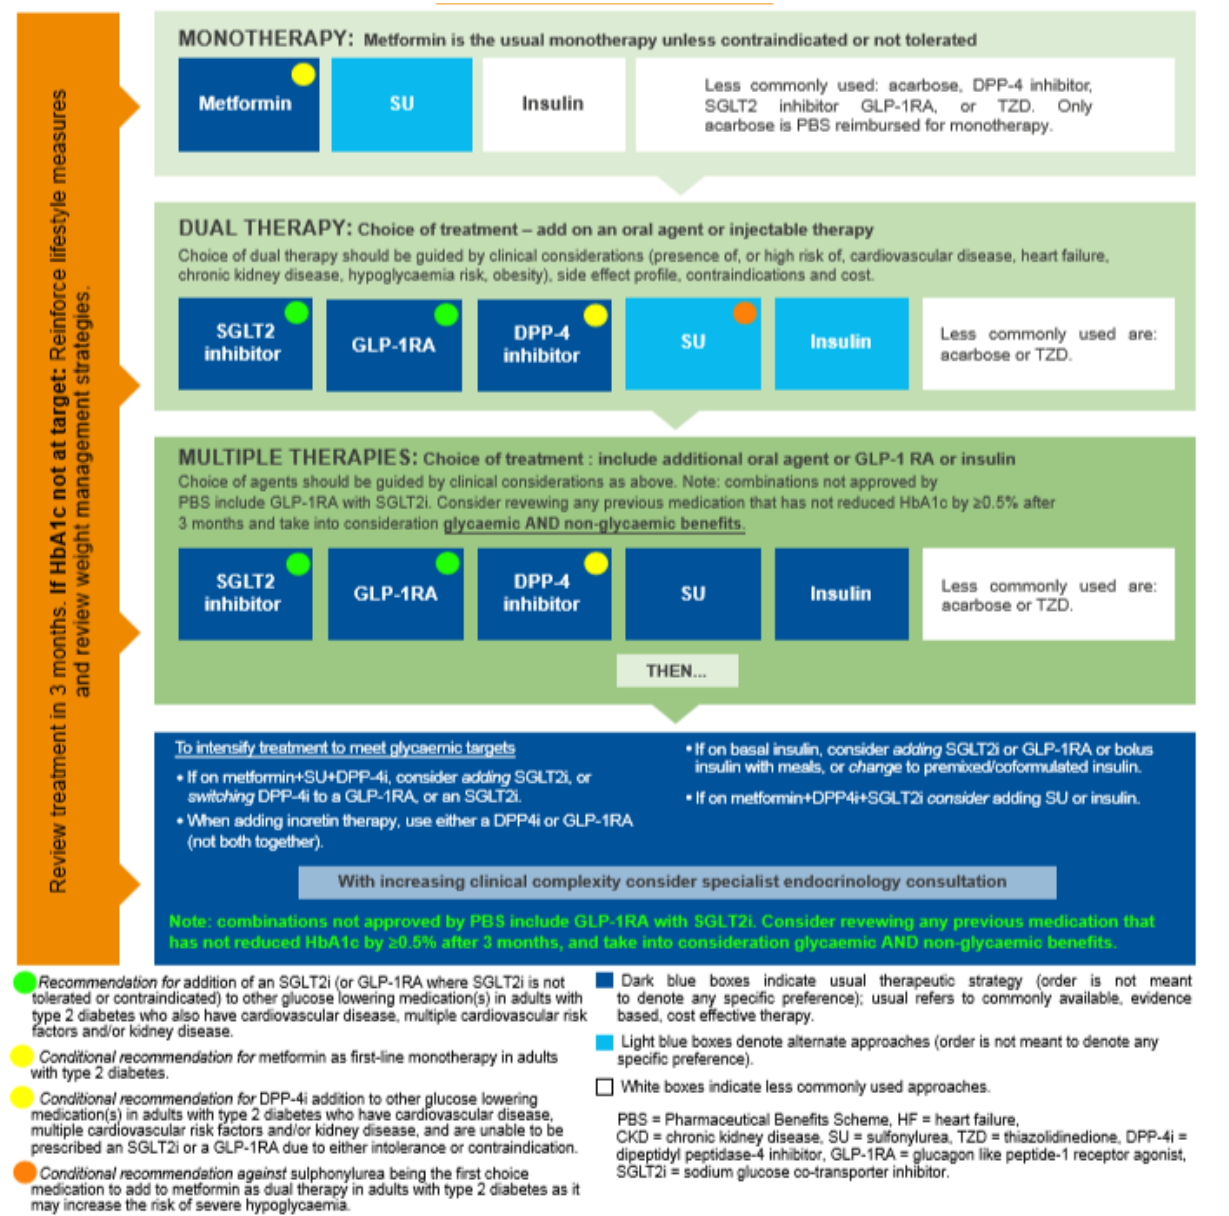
Review treatment in 3 months. If HbA1c not at target: Reinforce lifestyle measures and review weight management strategies.

MONOTHERAPY: Metformin is the usual monotherapy unless contraindicated or not tolerated

Metformin

SU

Insulin

Less commonly used: acarbose, DPP-4 inhibitor, SGLT2 inhibitor GLP-1RA, or TZD. Only acarbose is PBS reimbursed for monotherapy.

DUAL THERAPY: Choice of treatment – add on an oral agent or injectable therapy

Choice of dual therapy should be guided by clinical considerations (presence of, or high risk of, cardiovascular disease, heart failure, chronic kidney disease, hypoglycaemia risk, obesity), side effect profile, contraindications and cost.

SGLT2 inhibitor

GLP-1RA

DPP-4 inhibitor

SU

Insulin

Less commonly used are: acarbose or TZD.

MULTIPLE THERAPIES: Choice of treatment : include additional oral agent or GLP-1 RA or insulin

Choice of agents should be guided by clinical considerations as above. Note: combinations not approved by PBS include GLP-1RA with SGLT2i. Consider revewing any previous medication that has not reduced HbA1c by ≥0.5% after 3 months and take into consideration glycaemic AND non-glycaemic benefits.

SGLT2 inhibitor

GLP-1RA

DPP-4 inhibitor

SU

Insulin

Less commonly used are: acarbose or TZD.

THEN...

To intensify treatment to meet glycaemic targets

• If on metformin+SU+DPP-4i, consider adding SGLT2i, or switching DPP-4i to a GLP-1RA, or an SGLT2i.

• When adding incretin therapy, use either a DPP4i or GLP-1RA (not both together).

• If on basal insulin, consider adding SGLT2i or GLP-1RA or bolus insulin with meals, or change to premixed/coformulated insulin.

• If on metformin+DPP4i+SGLT2i consider adding SU or insulin.

With increasing clinical complexity consider specialist endocrinology consultation

Note: combinations not approved by PBS include GLP-1RA with SGLT2i. Consider revewing any previous medication that has not reduced HbA1c by ≥0.5% after 3 months, and take into consideration glycaemic AND non-glycaemic benefits.

Recommendation for addition of an SGLT2i (or GLP-1RA where SGLT2i is not tolerated or contraindicated) to other glucose lowering medication(s) in adults with type 2 diabetes who also have cardiovascular disease, multiple cardiovascular risk factors and/or kidney disease.

Conditional recommendation for metformin as first-line monotherapy in adults with type 2 diabetes.

Conditional recommendation for DPP-4i addition to other glucose lowering medication(s) in adults with type 2 diabetes who have cardiovascular disease, multiple cardiovascular risk factors and/or kidney disease, and are unable to be prescribed an SGLT2i or a GLP-1RA due to either intolerance or contraindication.

Conditional recommendation against sulphonylurea being the first choice medication to add to metformin as dual therapy in adults with type 2 diabetes as it may increase the risk of severe hypoglycaemia.

Dark blue boxes indicate usual therapeutic strategy (order is not meant to denote any specific preference); usual refers to commonly available, evidence based, cost effective therapy.

Light blue boxes denote alternate approaches (order is not meant to denote any specific preference).

White boxes indicate less commonly used approaches.

PBS = Pharmaceutical Benefits Scheme, HF = heart failure, CKD = chronic kidney disease, SU = sulfonylurea, TZD = thiazolidinedione, DPP-4i = dipeptidyl peptidase-4 inhibitor, GLP-1RA = glucagon like peptide-1 receptor agonist, SGLT2i = sodium glucose co-transporter inhibitor.